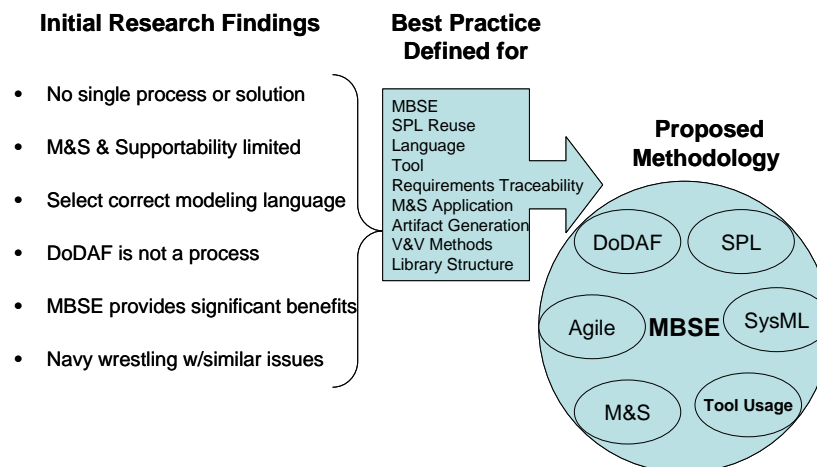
Initial Research Findings

- No single process or solution
- M&S & Supportability limited
- Select correct modeling language
- DoDAF is not a process
- MBSE provides significant benefits
- Navy wrestling w/similar issues

Best Practice Defined for

MBSE
SPL Reuse
Language
Tool
Requirements Traceability
M&S Application
Artifact Generation
V&V Methods
Library Structure

Proposed Methodology

DoDAF
SPL
Agile
MBSE
SysML
M&S
Tool Usage